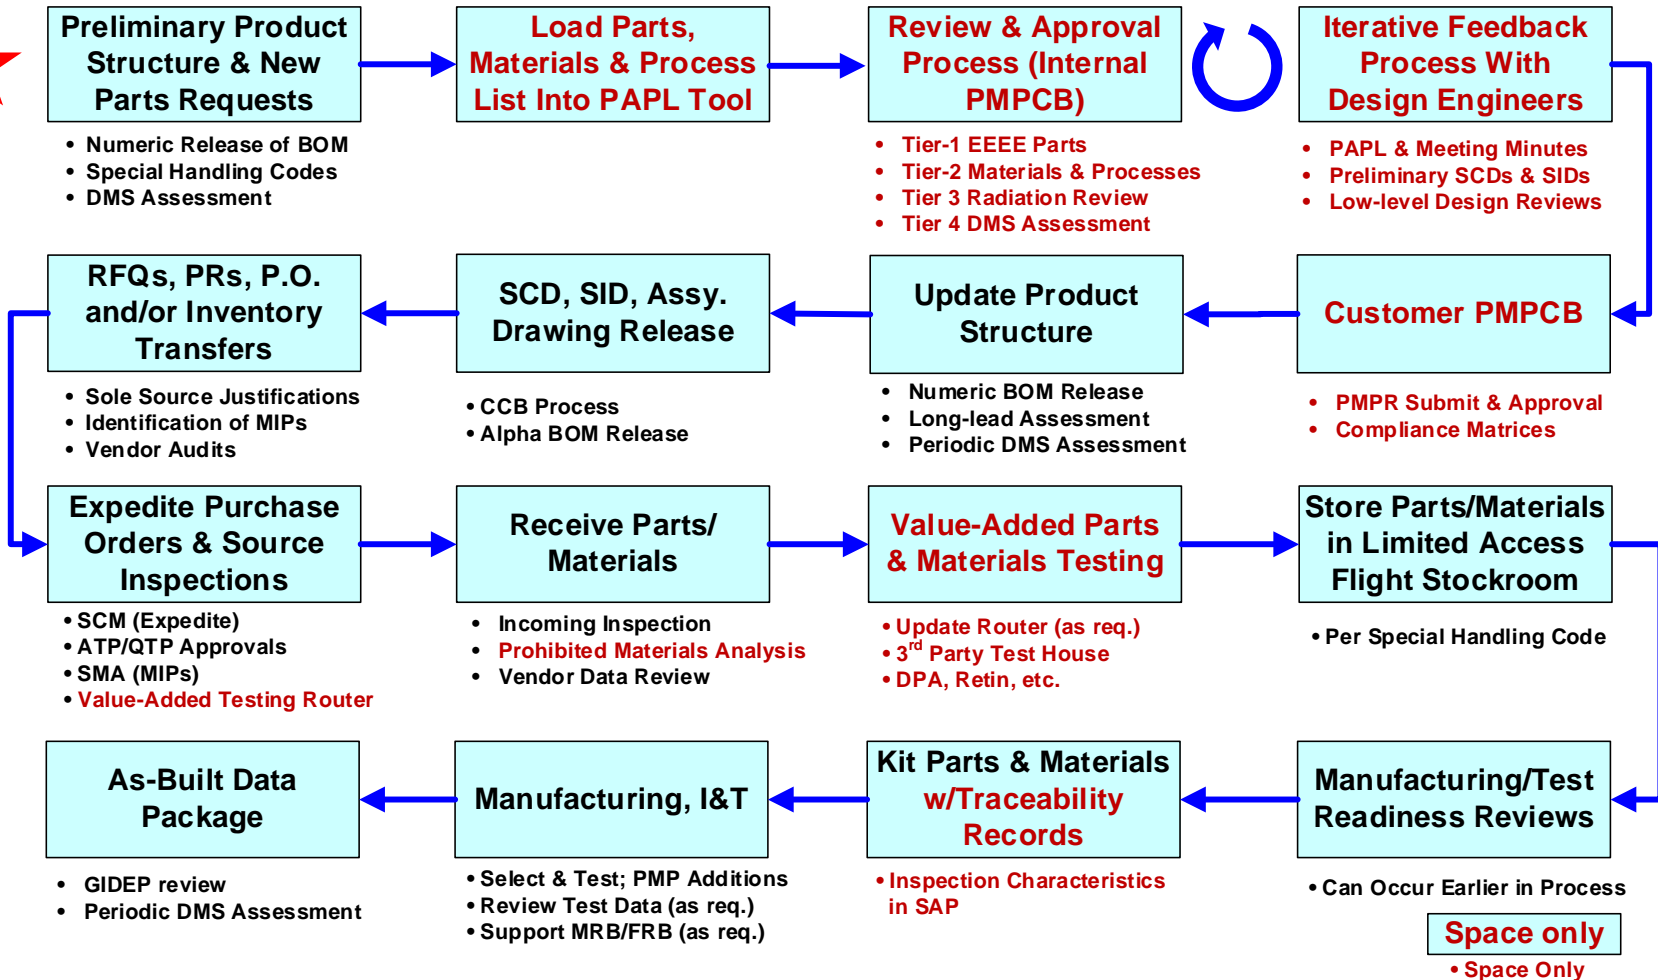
Preliminary Product Structure & New Parts Requests

• Numeric Release of BOM
• Special Handling Codes
• DMS Assessment

Load Parts, Materials & Process List Into PAPL Tool

Review & Approval Process (Internal PMPCB)

• Tier-1 EEEE Parts
• Tier-2 Materials & Processes
• Tier 3 Radiation Review
• Tier 4 DMS Assessment

Iterative Feedback Process With Design Engineers

• PAPL & Meeting Minutes
• Preliminary SCDs & SIDs
• Low-level Design Reviews

RFQs, PRs, P.O. and/or Inventory Transfers

• Sole Source Justifications
• Identification of MIPs
• Vendor Audits

SCD, SID, Assy. Drawing Release

• CCB Process
• Alpha BOM Release

Update Product Structure

• Numeric BOM Release
• Long-lead Assessment
• Periodic DMS Assessment

Customer PMPCB

• PMPR Submit & Approval
• Compliance Matrices

Expedite Purchase Orders & Source Inspections

• SCM (Expedite)
• ATP/QTP Approvals
• SMA (MIPs)
• Value-Added Testing Router

Receive Parts/ Materials

• Incoming Inspection
• Prohibited Materials Analysis
• Vendor Data Review

Value-Added Parts & Materials Testing

• Update Router (as req.)
• 3$^{rd}$ Party Test House
• DPA, Retin, etc.

Store Parts/Materials in Limited Access Flight Stockroom

• Per Special Handling Code

As-Built Data Package

• GIDEP review
• Periodic DMS Assessment

Manufacturing, I&T

• Select & Test; PMP Additions
• Review Test Data (as req.)
• Support MRB/FRB (as req.)

Kit Parts & Materials w/Traceability Records

• Inspection Characteristics in SAP

Manufacturing/Test Readiness Reviews

• Can Occur Earlier in Process

Space only

• Space Only